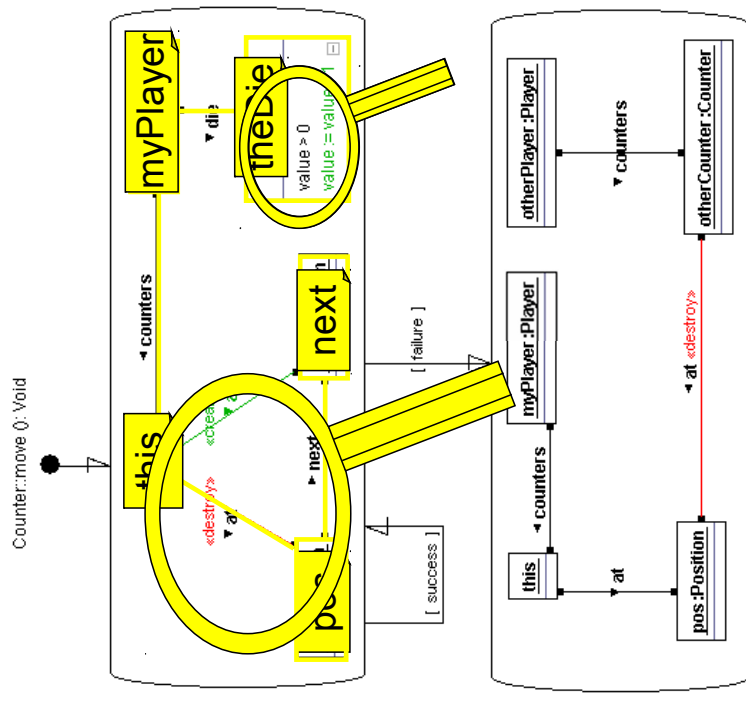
Counter::move (): Void

myPlayer

theDie

die

value > 0

value := value-1

counters

next

[ failure ]

this

«create»

«destroy»

at

next

pos

[ success ]

otherPlayer :Player

counters

otherCounter :Counter

myPlayer :Player

at «destroy»

counters

this

at

pos :Position